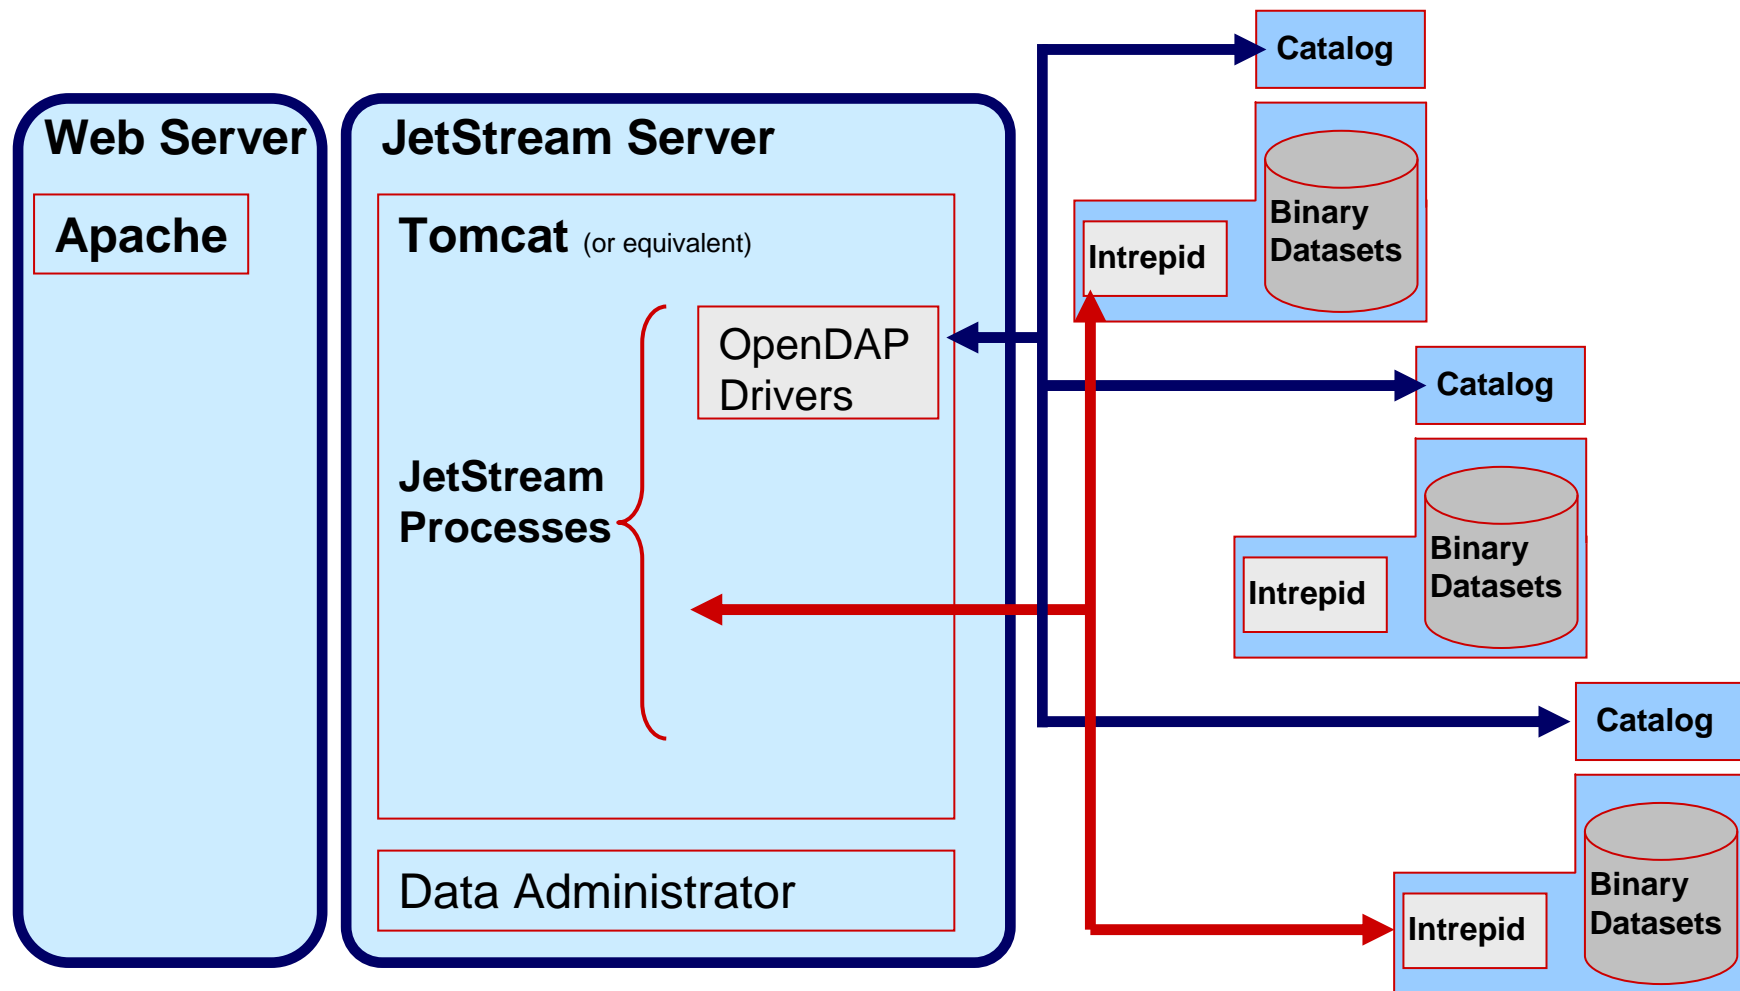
Web Server

Apache

JetStream Server

Tomcat (or equivalent)

JetStream Processes

OpenDAP Drivers

Data Administrator

Catalog

Intrepid

Binary Datasets

Catalog

Intrepid

Binary Datasets

Catalog

Intrepid

Binary Datasets